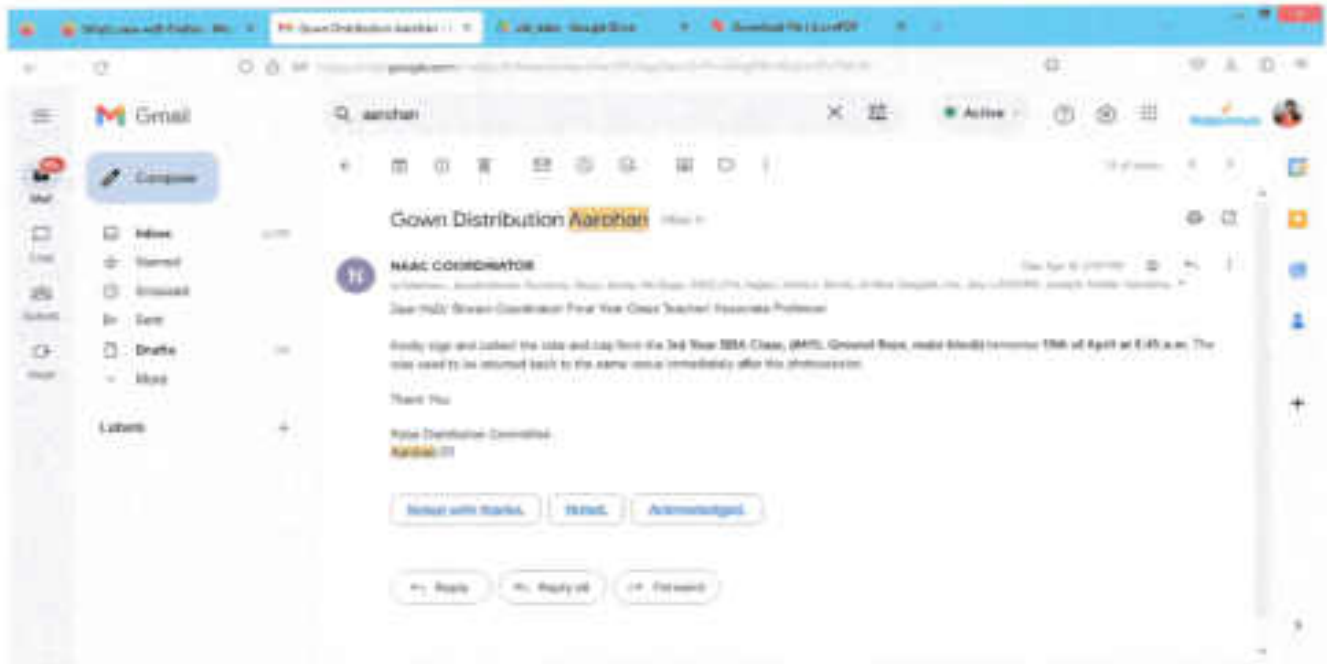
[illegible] Gown Distribution Aarohan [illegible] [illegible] Download File | iLovePDF

Gmail

aarohan

Active

Compose

Mail

Chat

Spaces

Meet

Inbox

Starred

Snoozed

Sent

Drafts

More

Labels

+

Gown Distribution Aarohan Inbox

NAAC COORDINATOR

Dear HoD/ Gown Coordinator/ Final Year Class Teacher/ Associate Professor

Kindly sign and collect the robe and cap from the 3rd Year BBA Class, (M1?), Ground floor, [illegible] tomorrow 15th of April at 8.45 a.m. The robe need to be returned back to the same venue immediately after the photosession.

Thank You

Robe Distribution Committee

Aarohan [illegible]

Noted with thanks.

Noted.

Acknowledged.

Reply

Reply all

Forward